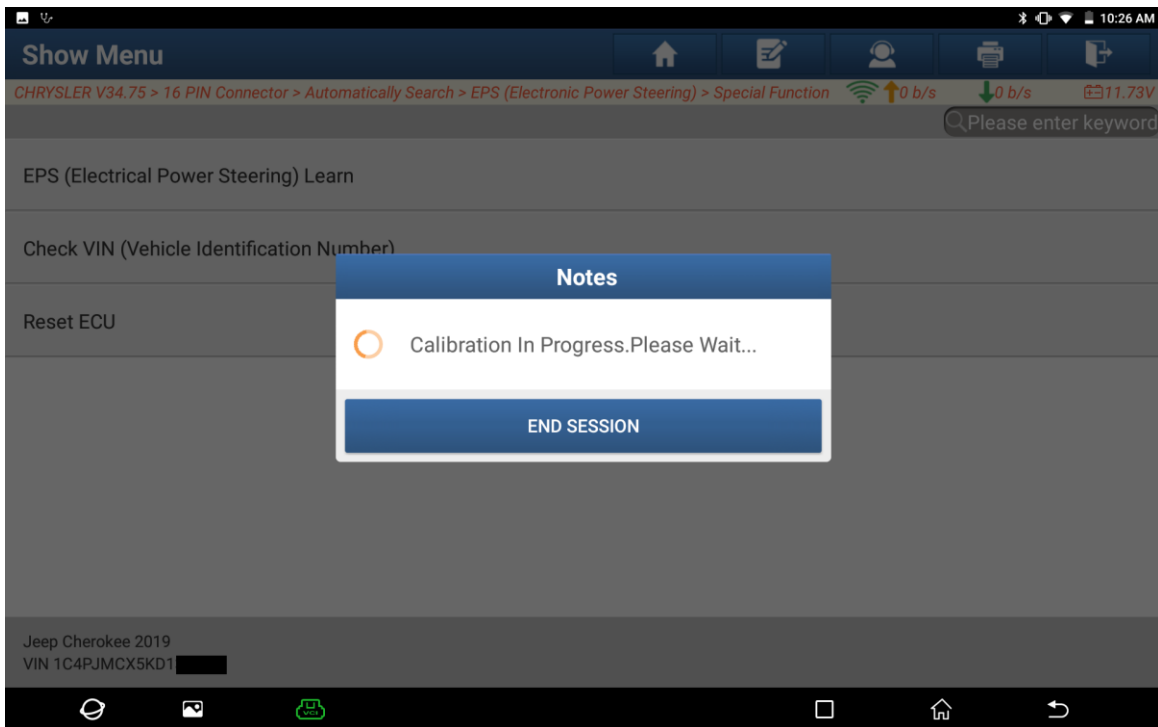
10:26 AM

Show Menu

CHRYSLER V34.75 > 16 PIN Connector > Automatically Search > EPS (Electronic Power Steering) > Special Function 0 b/s 0 b/s 11.73V

Please enter keyword

EPS (Electrical Power Steering) Learn

Check VIN (Vehicle Identification Number)

Reset ECU

Notes

Calibration In Progress.Please Wait...

END SESSION

Jeep Cherokee 2019
VIN 1C4PJMCX5KD1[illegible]

VCI